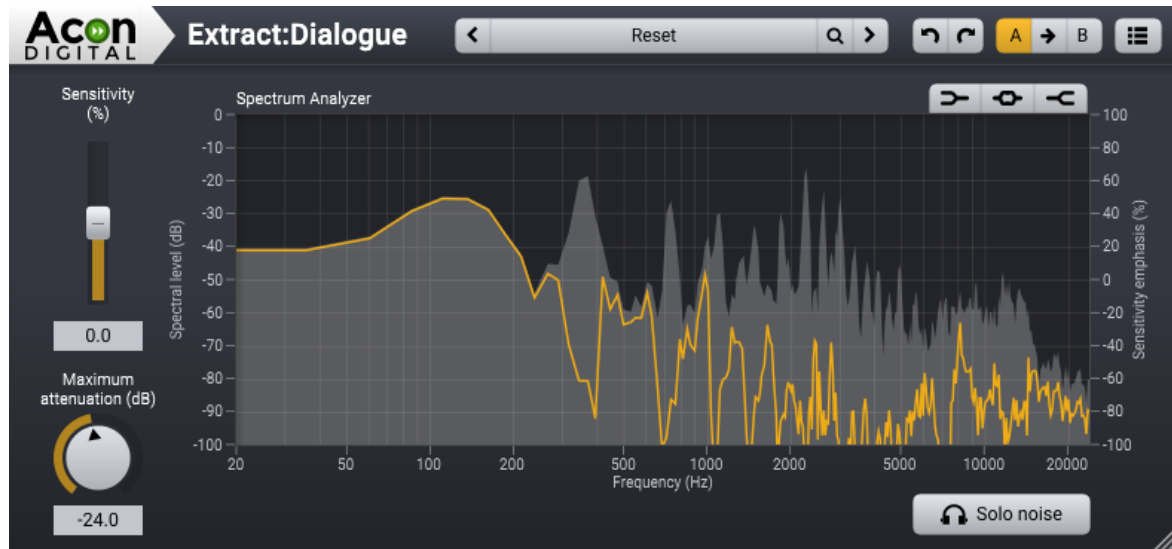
Acon DIGITAL

Extract:Dialogue

Reset

A B

Sensitivity (%)

0.0

Maximum attenuation (dB)

-24.0

Spectrum Analyzer

Spectral level (dB)

0
-10
-20
-30
-40
-50
-60
-70
-80
-90
-100

100
80
60
40
20
0
-20
-40
-60
-80
-100

Sensitivity emphasis (%)

20 50 100 200 500 1000 2000 5000 10000 20000

Frequency (Hz)

Solo noise